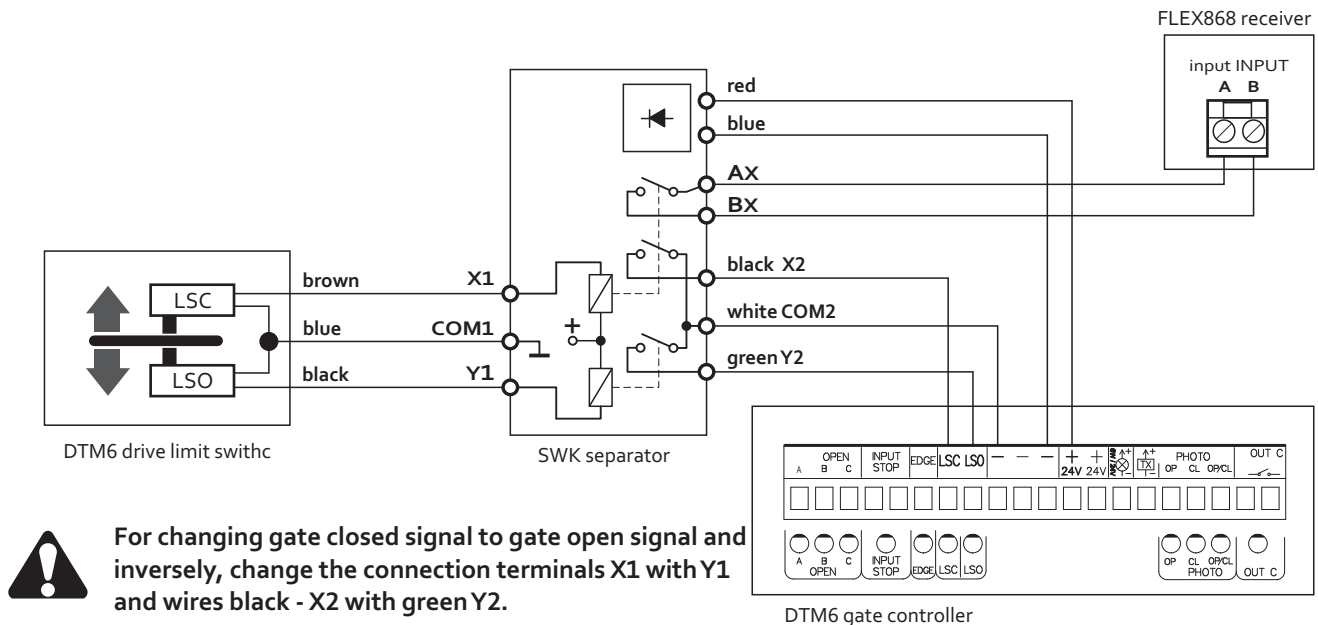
FLEX868 receiver

input INPUT
A B

red
blue
AX
BX
black X2
white COM2
green Y2

LSC
LSO

brown
blue
black

X1
COM1
Y1

DTM6 drive limit swithc

SWK separator

OPEN
A B C
INPUT STOP
EDGE
LSC
LSO
—
—
—
+ 24V
+ 24V
PHOTO
OP CL OP/CL
OUT C

A B C
OPEN
INPUT STOP
EDGE
LSC
LSO
OP CL OP/CL
PHOTO
OUT C

For changing gate closed signal to gate open signal and inversely, change the connection terminals X1 with Y1 and wires black - X2 with green Y2.

DTM6 gate controller